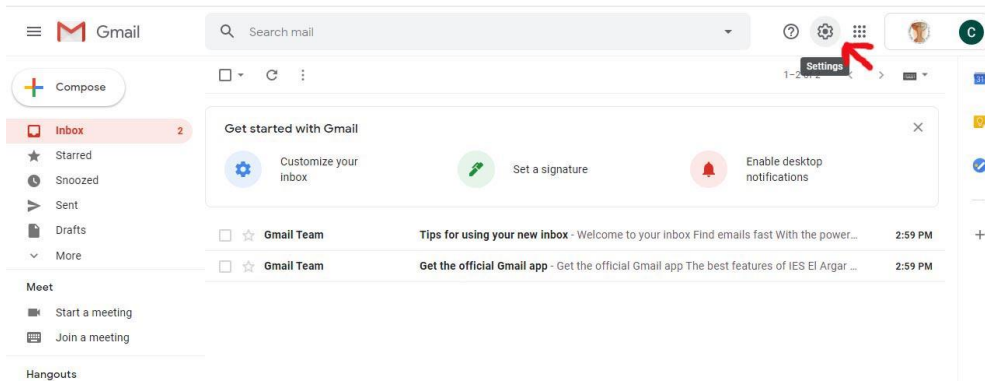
Gmail

Search mail

Settings

C

Compose

Inbox 2

Starred

Snoozed

Sent

Drafts

More

Meet

Start a meeting

Join a meeting

Hangouts

1–2 of 2

Get started with Gmail

Customize your inbox

Set a signature

Enable desktop notifications

Gmail Team Tips for using your new inbox - Welcome to your inbox Find emails fast With the power... 2:59 PM

Gmail Team Get the official Gmail app - Get the official Gmail app The best features of IES El Argar ... 2:59 PM